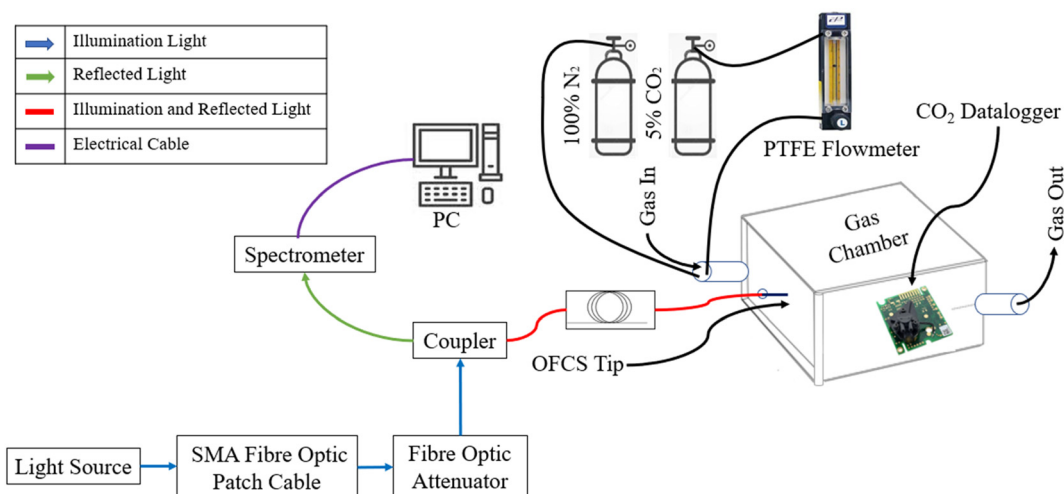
Illumination Light
Reflected Light
Illumination and Reflected Light
Electrical Cable

100% $N_2$
5% $CO_2$
PTFE Flowmeter
$CO_2$ Datalogger
PC
Gas In
Gas Chamber
Gas Out
Spectrometer
Coupler
OFCS Tip
Light Source
SMA Fibre Optic Patch Cable
Fibre Optic Attenuator